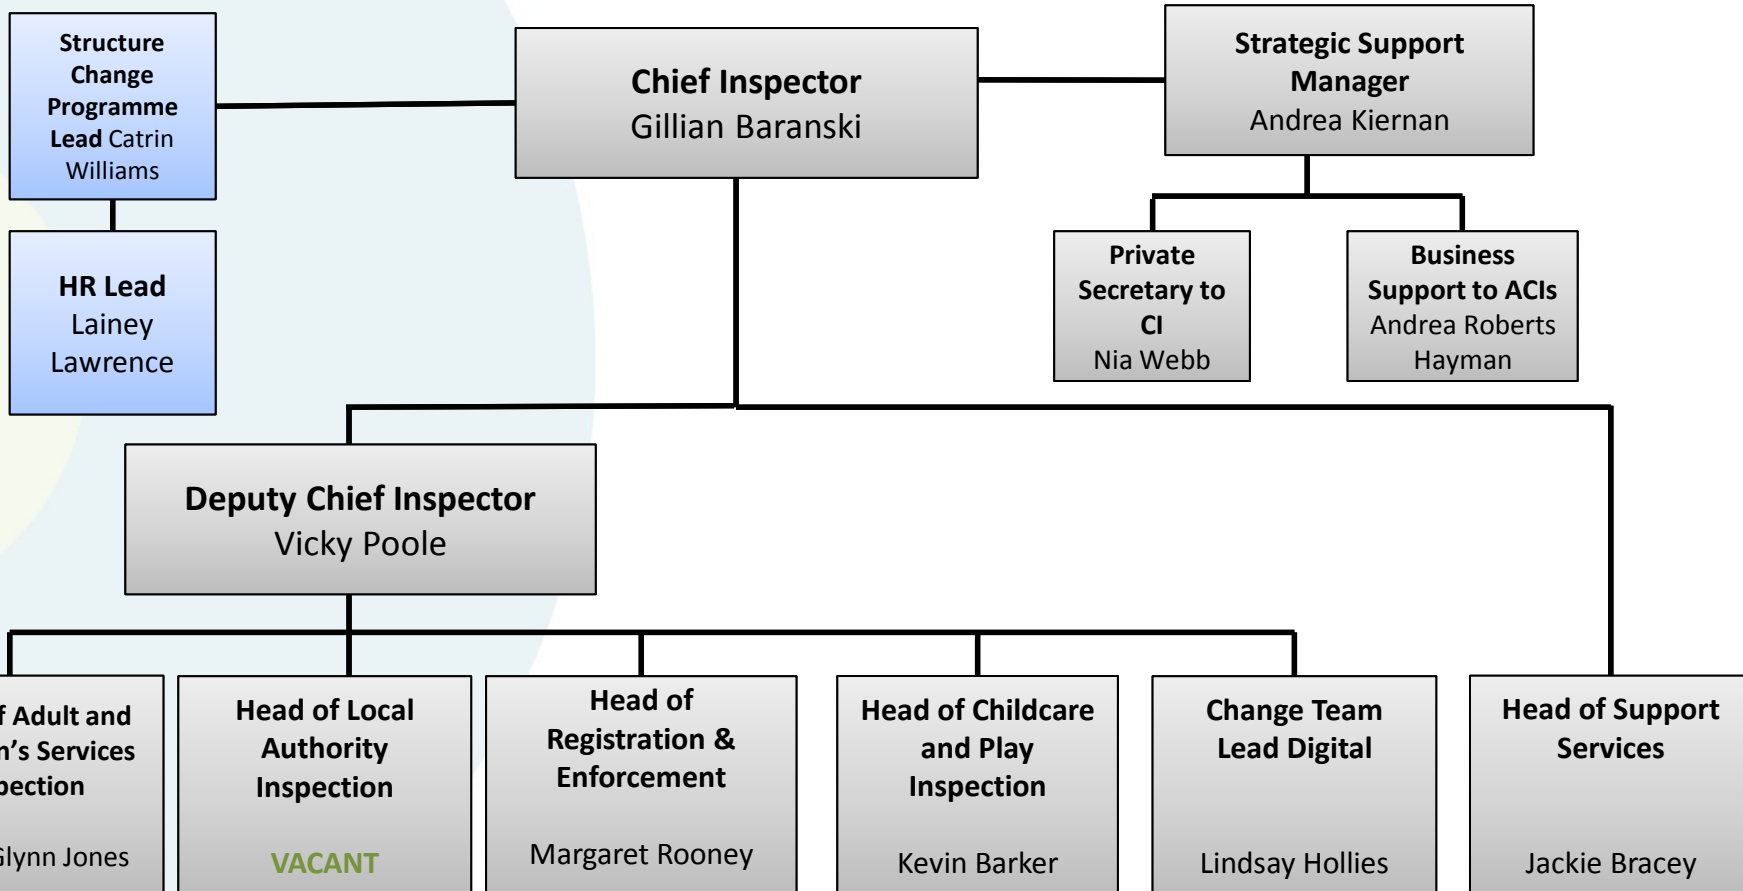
Structure Change Programme Lead Catrin Williams

HR Lead
Lainey Lawrence

Chief Inspector
Gillian Baranski

Strategic Support Manager
Andrea Kiernan

Private Secretary to CI
Nia Webb

Business Support to ACIs
Andrea Roberts Hayman

Deputy Chief Inspector
Vicky Poole

f Adult and n’s Services pection

Glynn Jones

Head of Local Authority Inspection

VACANT

Head of Registration & Enforcement

Margaret Rooney

Head of Childcare and Play Inspection

Kevin Barker

Change Team Lead Digital

Lindsay Hollies

Head of Support Services

Jackie Bracey